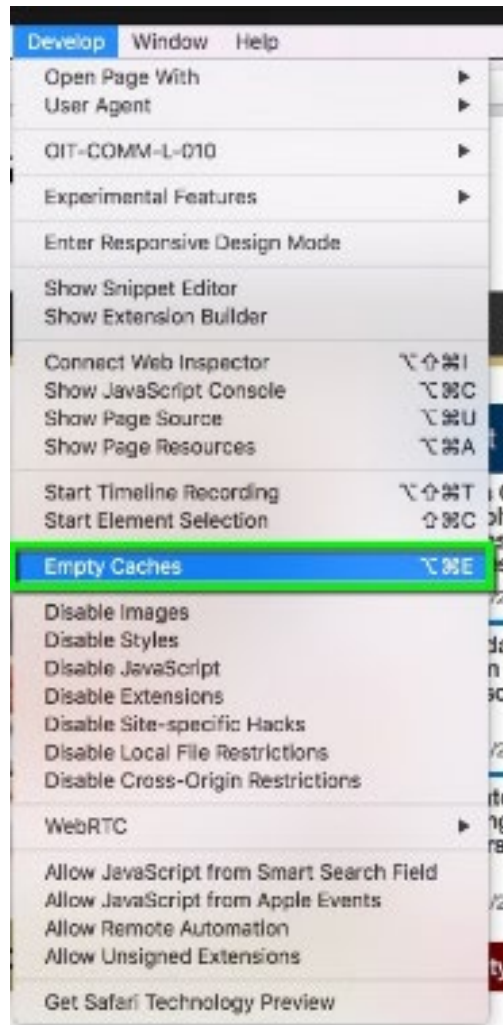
Develop Window Help

Open Page With
User Agent

OIT-COMM-L-010

Experimental Features

Enter Responsive Design Mode

Show Snippet Editor
Show Extension Builder

Connect Web Inspector ⌥⇧⌘I
Show JavaScript Console ⌥⌘C
Show Page Source ⌥⌘U
Show Page Resources ⌥⌘A

Start Timeline Recording ⌥⇧⌘T
Start Element Selection ⇧⌘C

Empty Caches ⌥⌘E

Disable Images
Disable Styles
Disable JavaScript
Disable Extensions
Disable Site-specific Hacks
Disable Local File Restrictions
Disable Cross-Origin Restrictions

WebRTC

Allow JavaScript from Smart Search Field
Allow JavaScript from Apple Events
Allow Remote Automation
Allow Unsigned Extensions

Get Safari Technology Preview